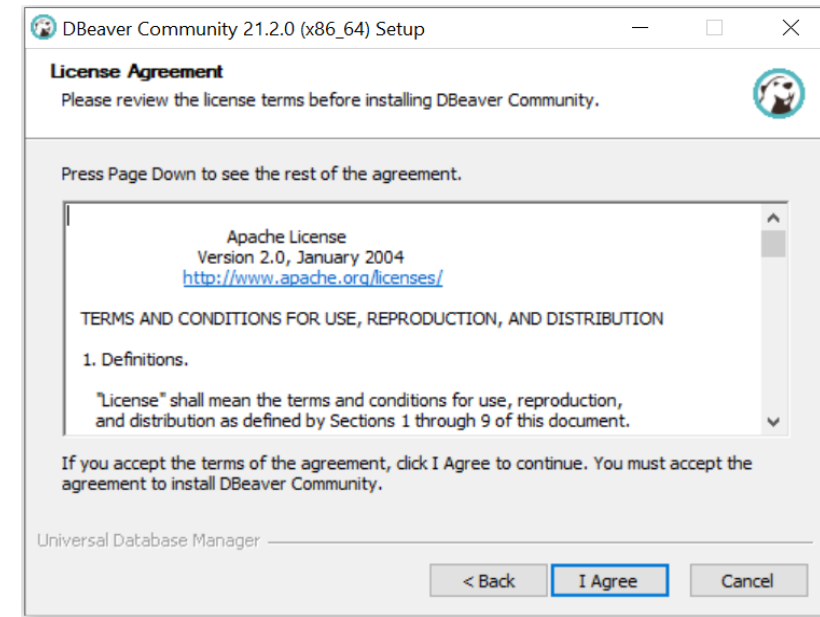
DBeaver Community 21.2.0 (x86_64) Setup

License Agreement
Please review the license terms before installing DBeaver Community.

Press Page Down to see the rest of the agreement.

Apache License
Version 2.0, January 2004
http://www.apache.org/licenses/

TERMS AND CONDITIONS FOR USE, REPRODUCTION, AND DISTRIBUTION

1. Definitions.

"License" shall mean the terms and conditions for use, reproduction, and distribution as defined by Sections 1 through 9 of this document.

If you accept the terms of the agreement, click I Agree to continue. You must accept the agreement to install DBeaver Community.

Universal Database Manager

< Back
I Agree
Cancel